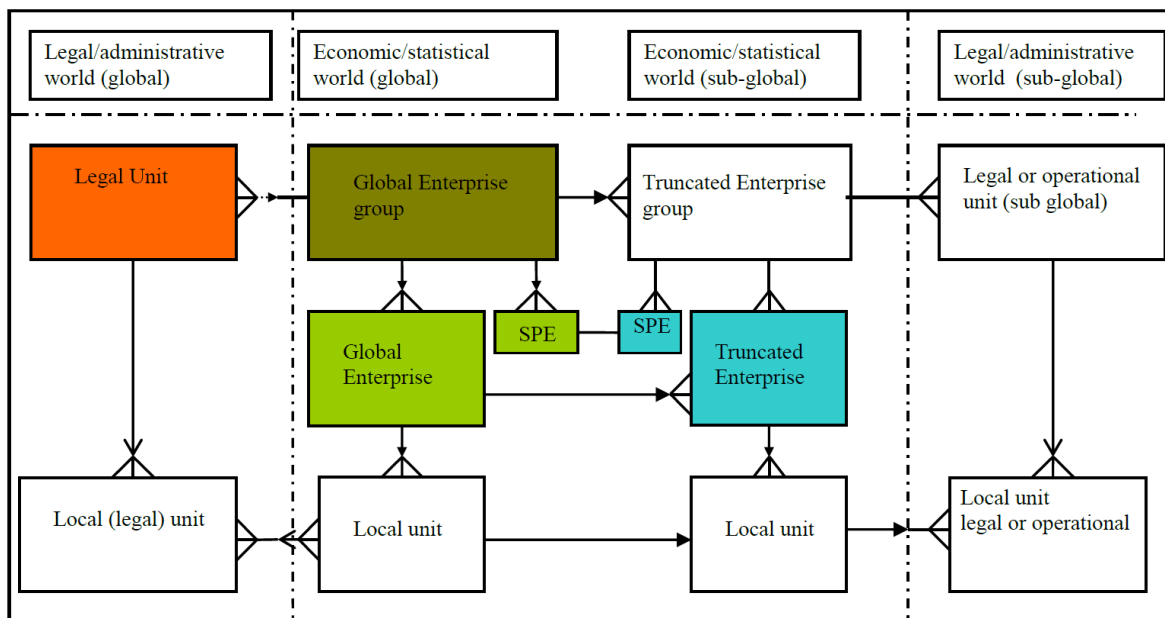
Legal/administrative world (global)

Economic/statistical world (global)

Economic/statistical world (sub-global)

Legal/administrative world (sub-global)

Legal Unit

Global Enterprise group

Truncated Enterprise group

Legal or operational unit (sub global)

SPE

SPE

Global Enterprise

Truncated Enterprise

Local (legal) unit

Local unit

Local unit

Local unit legal or operational